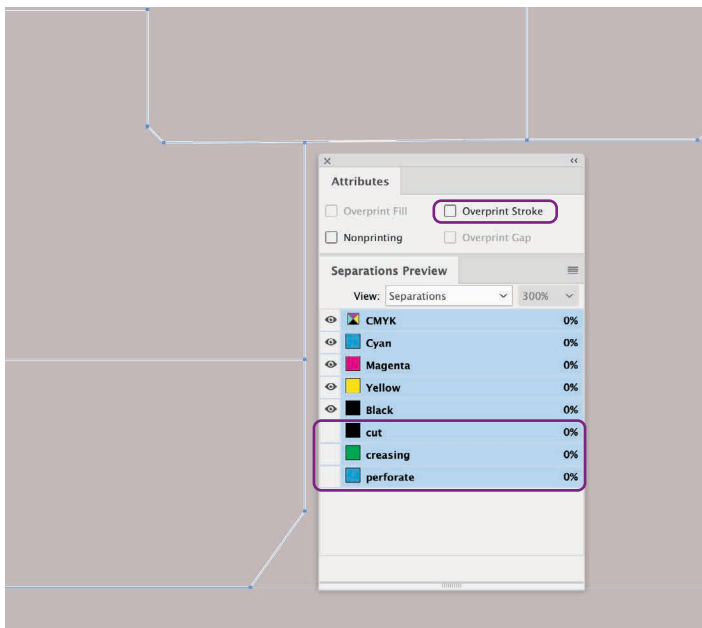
×
‹‹
Attributes

Overprint Fill
Overprint Stroke
Nonprinting
Overprint Gap

Separations Preview

View: Separations
300%

| CMYK | 0% |
|---|---|
| Cyan | 0% |
| Magenta | 0% |
| Yellow | 0% |
| Black | 0% |
| cut | 0% |
| creasing | 0% |
| perforate | 0% |